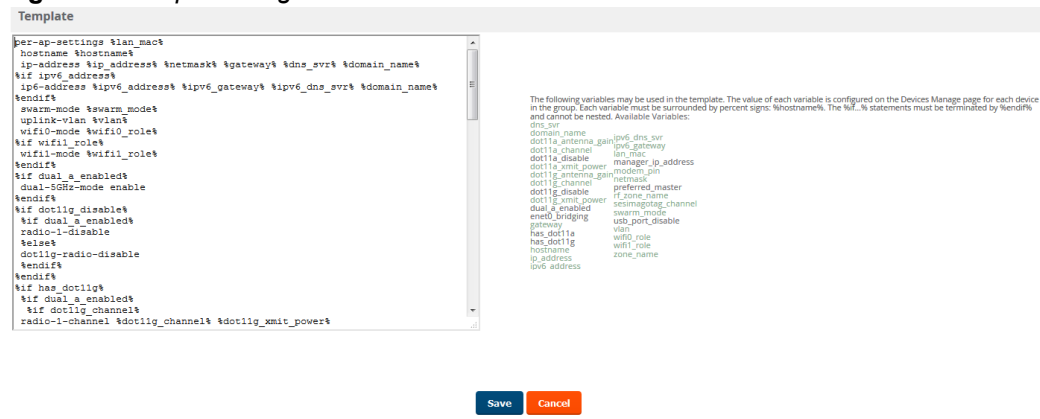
Template

per-ap-settings %lan_mac%
 hostname %hostname%
 ip-address %ip_address% %netmask% %gateway% %dns_svr% %domain_name%
%if ipv6_address%
 ip6-address %ipv6_address% %ipv6_gateway% %ipv6_dns_svr% %domain_name%
%endif%
 swarm-mode %swarm_mode%
 uplink-vlan %vlan%
 wifi0-mode %wifi0_role%
%if wifi1_role%
 wifi1-mode %wifi1_role%
%endif%
%if dual_a_enabled%
 dual-5GHz-mode enable
%endif%
%if dot11g_disable%
 %if dual_a_enabled%
 radio-1-disable
 %else%
 dot11g-radio-disable
 %endif%
%endif%
%if has_dot11g%
 %if dual_a_enabled%
 %if dot11g_channel%
 radio-1-channel %dot11g_channel% %dot11g_xmit_power%

The following variables may be used in the template. The value of each variable is configured on the Devices Manage page for each device in the group. Each variable must be surrounded by percent signs: %hostname%. The %if...% statements must be terminated by %endif% and cannot be nested. Available Variables:

dns_svr
domain_name
dot11a_antenna_gain
dot11a_channel
dot11a_disable
dot11a_xmit_power
dot11g_antenna_gain
dot11g_channel
dot11g_disable
dot11g_xmit_power
dual_a_enabled
enet0_bridging
gateway
has_dot11a
has_dot11g
hostname
ip_address
ipv6_address

ipv6_dns_svr
ipv6_gateway
lan_mac
manager_ip_address
modem_pin
netmask
preferred_master
rf_zone_name
sesimagotag_channel
swarm_mode
usb_port_disable
vlan
wifi0_role
wifi1_role
zone_name

Save Cancel